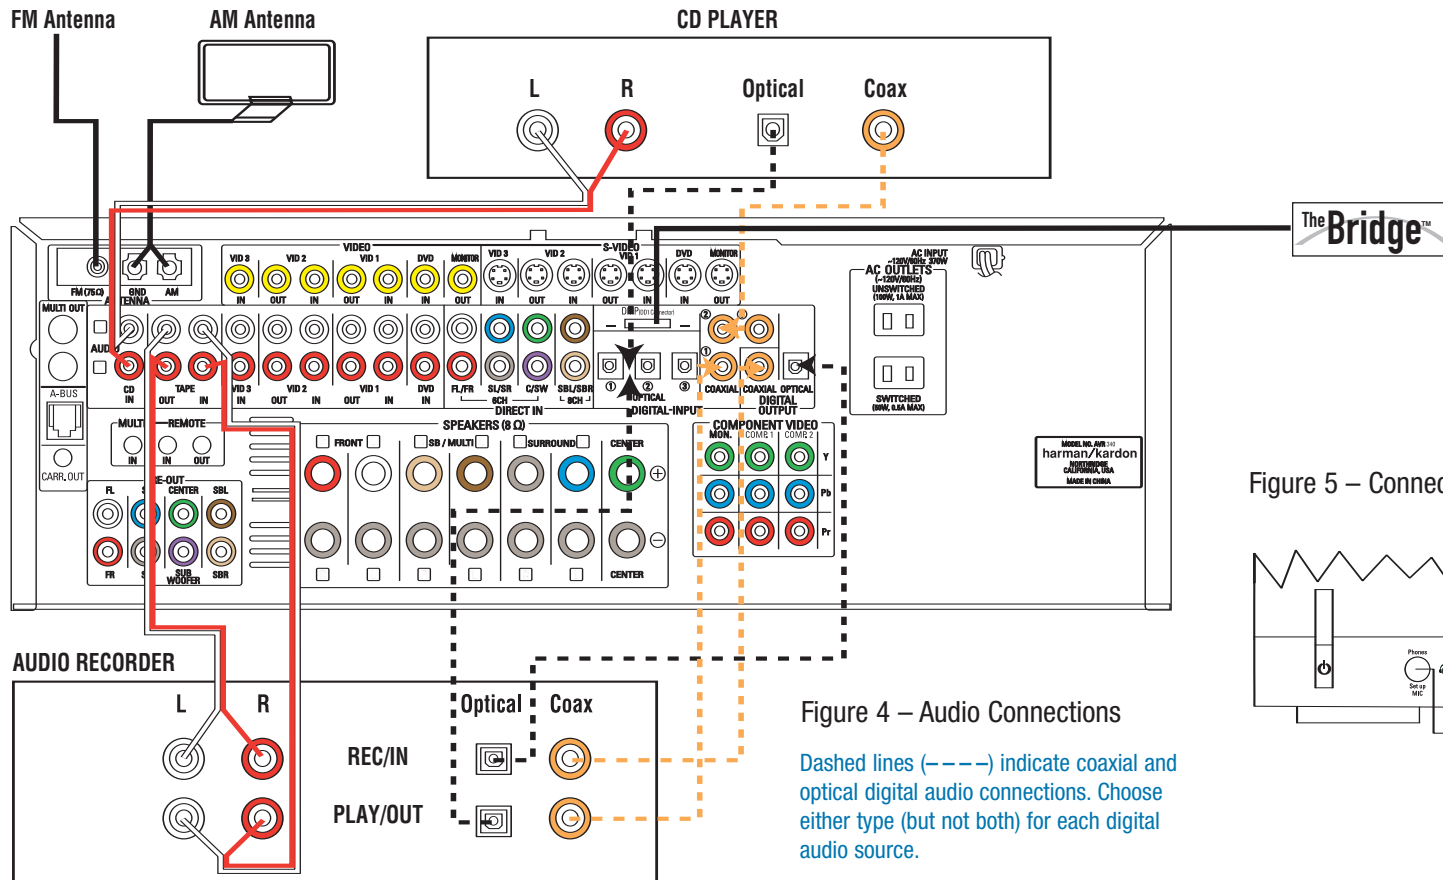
FM Antenna

AM Antenna

CD PLAYER

L R Optical Coax

The Bridge™

FM (75Ω) GND AM ANTENNA

MULTI OUT

AUDIO

A-BUS

CARR. OUT

VIDEO VID 3 VID 2 VID 1 DVD MONITOR IN OUT IN OUT IN IN OUT

S-VIDEO VID 3 VID 2 VID 1 DVD MONITOR IN OUT IN OUT IN IN OUT

CD IN TAPE OUT IN VID 3 IN VID 2 OUT IN VID 1 OUT IN DVD IN FL/FR SL/SR 6CH C/SW SBL/SBR 8CH DIRECT IN

① ② ③ OPTICAL DIGITAL-INPUT

① ② COAXIAL COAXIAL OPTICAL DIGITAL OUTPUT

AC INPUT ~120V/60Hz 370W

AC OUTLETS (~120V/60Hz) UNSWITCHED (100W, 1A MAX)

SWITCHED (50W, 0.5A MAX)

MULTI REMOTE IN IN OUT

PRE-OUT FL CENTER SBL FR SUB WOOFER SBR

SPEAKERS (8 Ω) FRONT SB / MULTI SURROUND CENTER

CENTER

COMPONENT VIDEO MON. COMP 1 COMP 2 Y Pb Pr

MODEL NO. AVR 340 harman/kardon NORTHRIDGE CALIFORNIA, USA MADE IN CHINA

Figure 5 – Connec

AUDIO RECORDER

L R

REC/IN

PLAY/OUT

Optical Coax

Figure 4 – Audio Connections

Dashed lines (– – – –) indicate coaxial and optical digital audio connections. Choose either type (but not both) for each digital audio source.

Phones

Set up MIC